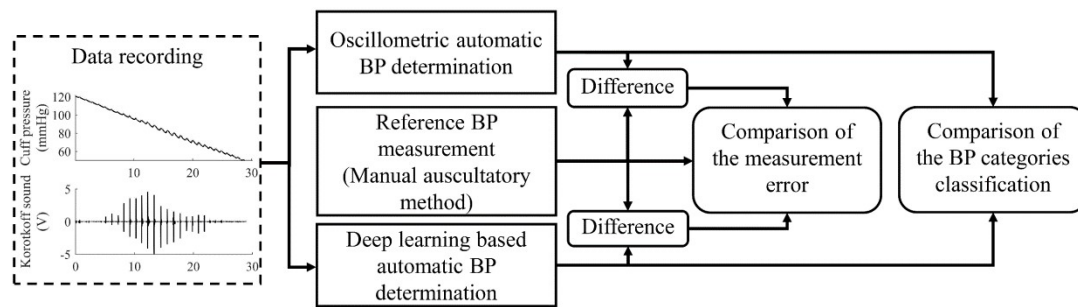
Data recording

Cuff pressure (mmHg)

120
100
80
60

0
10
20
30

Korotkoff sound (V)

5
0
-5

0
10
20
30

Oscillometric automatic BP determination

Difference

Reference BP measurement (Manual auscultatory method)

Comparison of the measurement error

Comparison of the BP categories classification

Difference

Deep learning based automatic BP determination